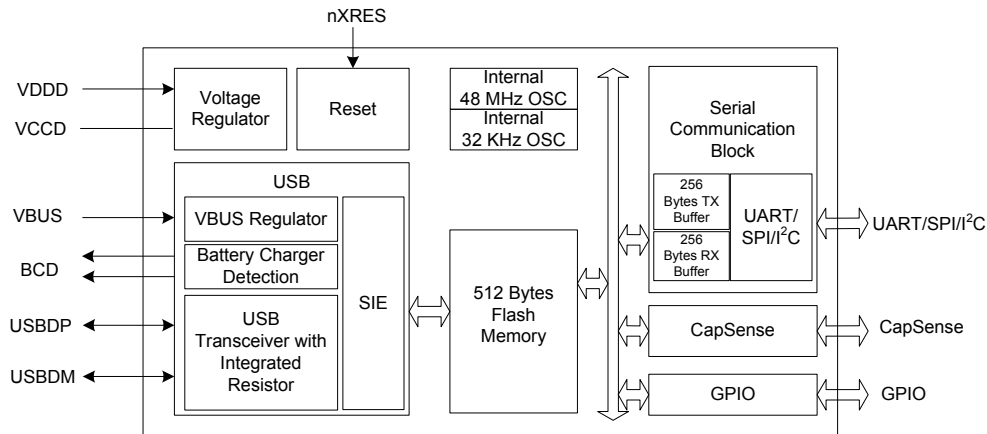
nXRES

VDDD

VCCD

Voltage Regulator

Reset

Internal 48 MHz OSC

Internal 32 KHz OSC

Serial Communication Block

256 Bytes TX Buffer

256 Bytes RX Buffer

UART/ SPI/I$^2$C

UART/SPI/I$^2$C

USB

VBUS

VBUS Regulator

BCD

Battery Charger Detection

USBDP

USBDM

USB Transceiver with Integrated Resistor

SIE

512 Bytes Flash Memory

CapSense

CapSense

GPIO

GPIO